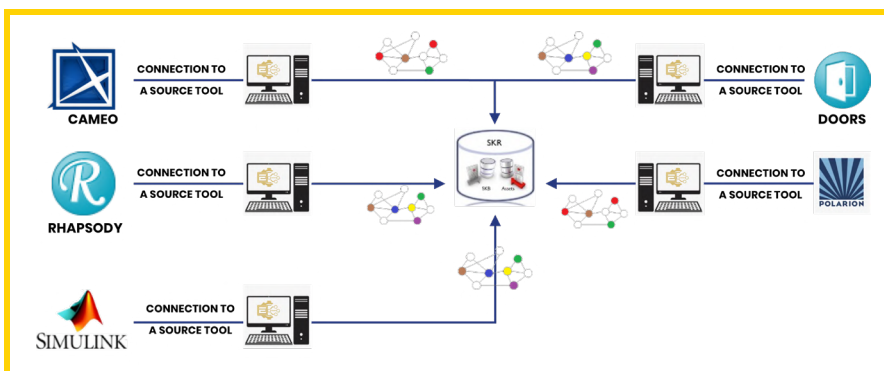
CAMEO

CONNECTION TO
A SOURCE TOOL

CONNECTION TO
A SOURCE TOOL

DOORS

SKR

SKB Assets

RHAPSODY

CONNECTION TO
A SOURCE TOOL

CONNECTION TO
A SOURCE TOOL

POLARION

SIMULINK

CONNECTION TO
A SOURCE TOOL